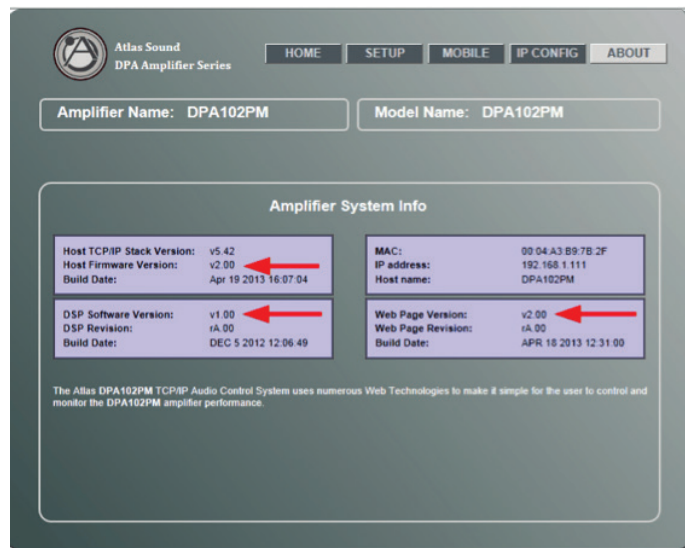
Atlas Sound
DPA Amplifier Series

HOME SETUP MOBILE IP CONFIG ABOUT

Amplifier Name: DPA102PM

Model Name: DPA102PM

Amplifier System Info

Host TCP/IP Stack Version: v5.42
Host Firmware Version: v2.00
Build Date: Apr 19 2013 16:07:04

MAC: 00:04:A3:B9:7B:2F
IP address: 192.168.1.111
Host name: DPA102PM

DSP Software Version: v1.00
DSP Revision: rA.00
Build Date: DEC 5 2012 12:06:49

Web Page Version: v2.00
Web Page Revision: rA.00
Build Date: APR 18 2013 12:31:00

The Atlas DPA102PM TCP/IP Audio Control System uses numerous Web Technologies to make it simple for the user to control and monitor the DPA102PM amplifier performance.